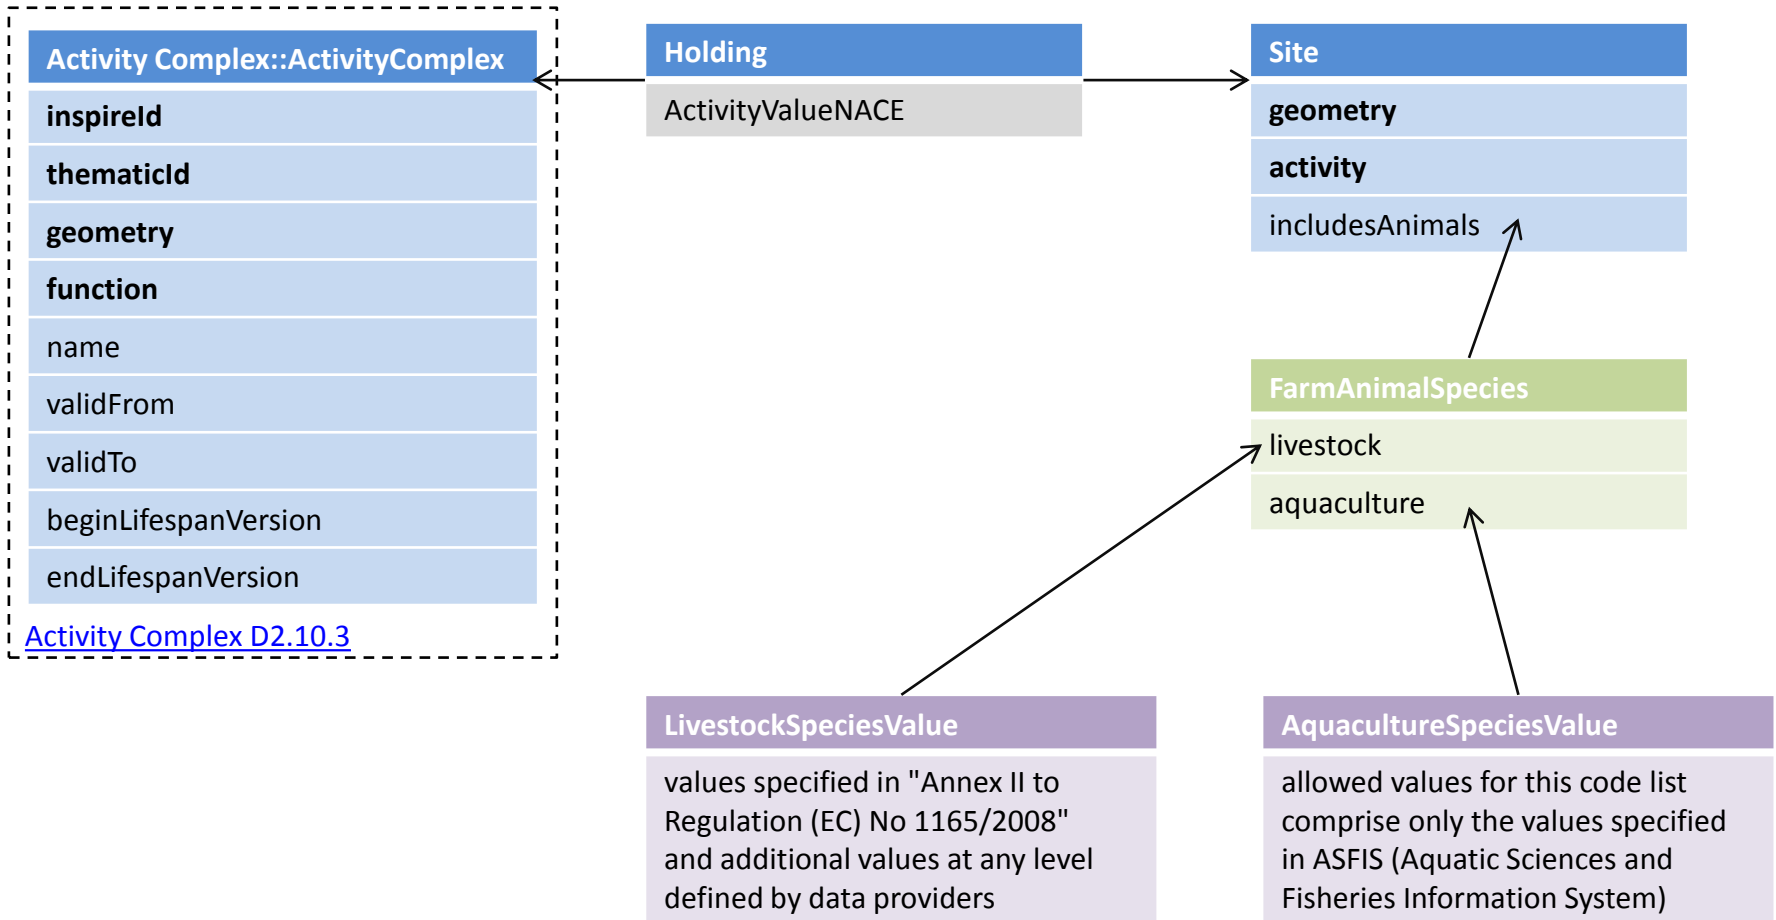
Activity Complex::ActivityComplex

inspireId

thematicId

geometry

function

name

validFrom

validTo

beginLifespanVersion

endLifespanVersion

Activity Complex D2.10.3

Holding

ActivityValueNACE

Site

geometry

activity

includesAnimals

FarmAnimalSpecies

livestock

aquaculture

LivestockSpeciesValue

values specified in "Annex II to Regulation (EC) No 1165/2008" and additional values at any level defined by data providers

AquacultureSpeciesValue

allowed values for this code list comprise only the values specified in ASFIS (Aquatic Sciences and Fisheries Information System)